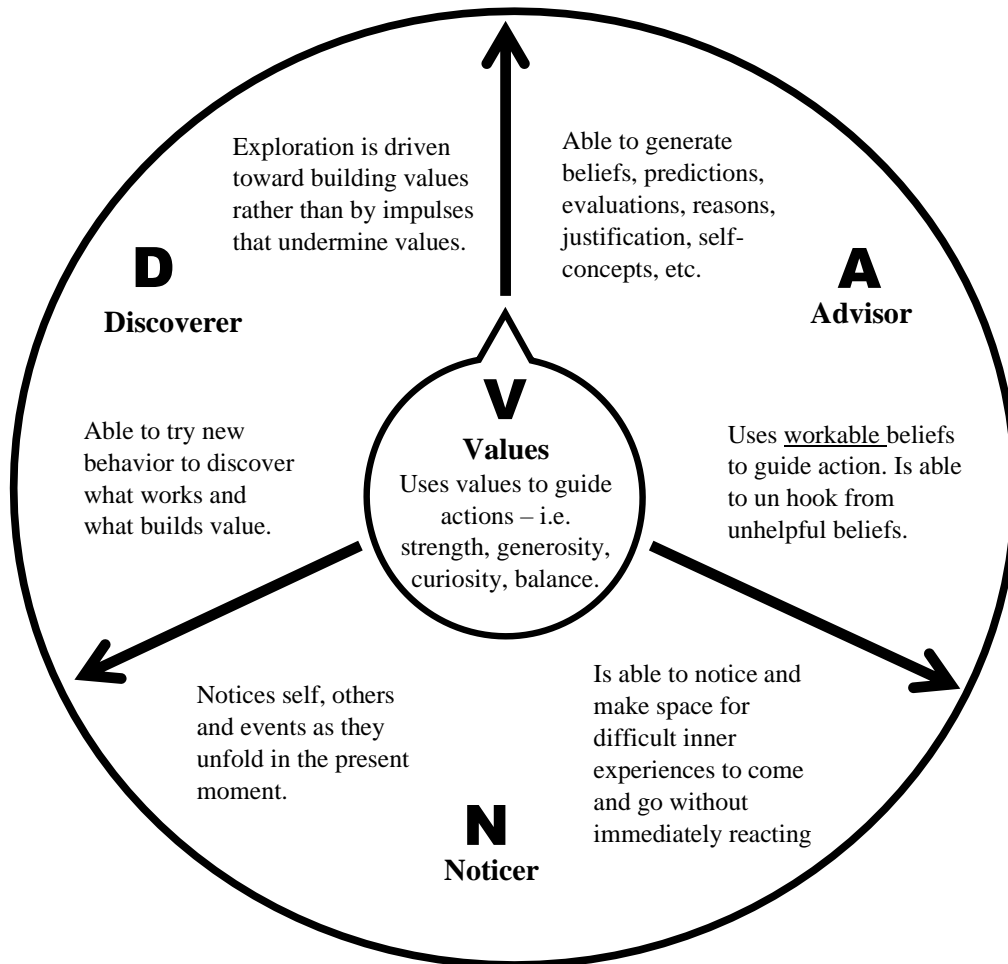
Exploration is driven toward building values rather than by impulses that undermine values.

Able to generate beliefs, predictions, evaluations, reasons, justification, self-concepts, etc.

D

Discoverer

A

Advisor

V

Values

Uses values to guide actions – i.e. strength, generosity, curiosity, balance.

Able to try new behavior to discover what works and what builds value.

Uses workable beliefs to guide action. Is able to un hook from unhelpful beliefs.

Notices self, others and events as they unfold in the present moment.

Is able to notice and make space for difficult inner experiences to come and go without immediately reacting

N

Noticer